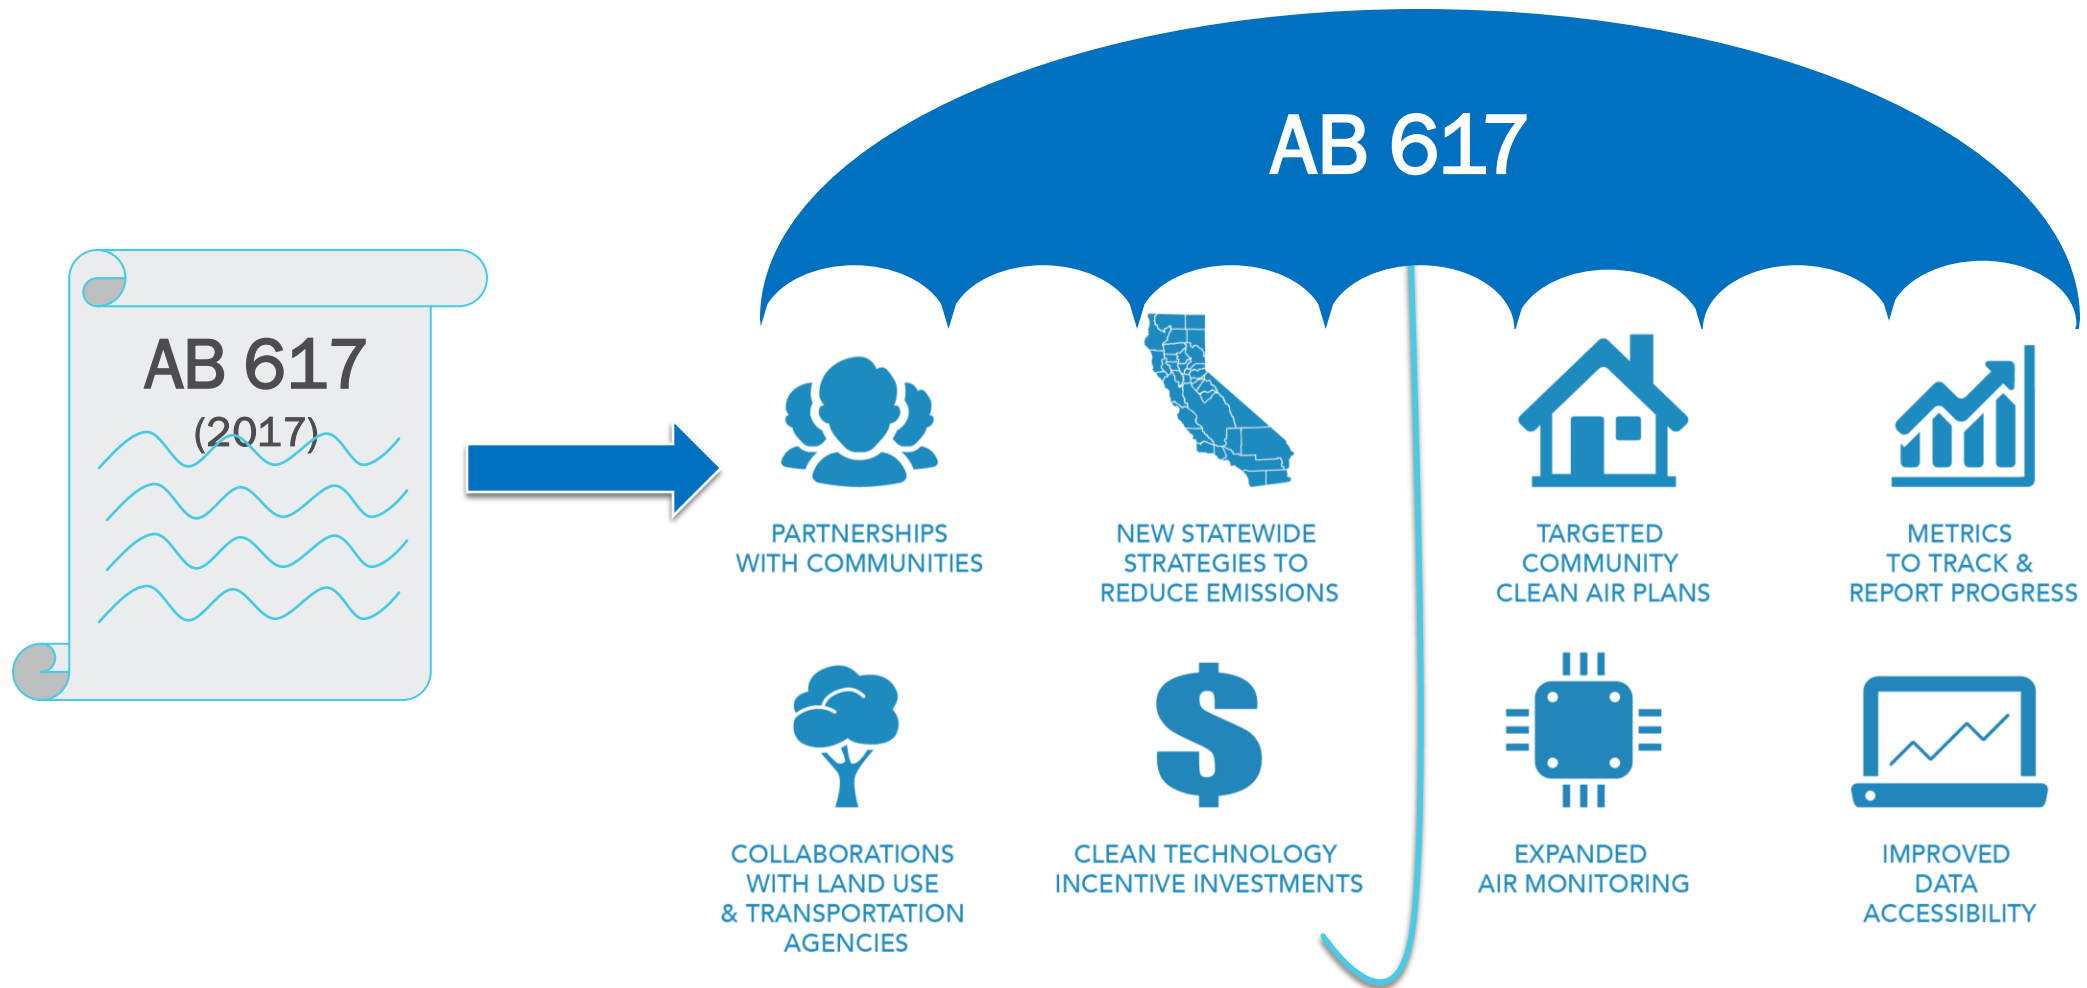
AB 617
(2017)

AB 617

PARTNERSHIPS WITH COMMUNITIES

NEW STATEWIDE STRATEGIES TO REDUCE EMISSIONS

TARGETED COMMUNITY CLEAN AIR PLANS

METRICS TO TRACK & REPORT PROGRESS

COLLABORATIONS WITH LAND USE & TRANSPORTATION AGENCIES

CLEAN TECHNOLOGY INCENTIVE INVESTMENTS

EXPANDED AIR MONITORING

IMPROVED DATA ACCESSIBILITY